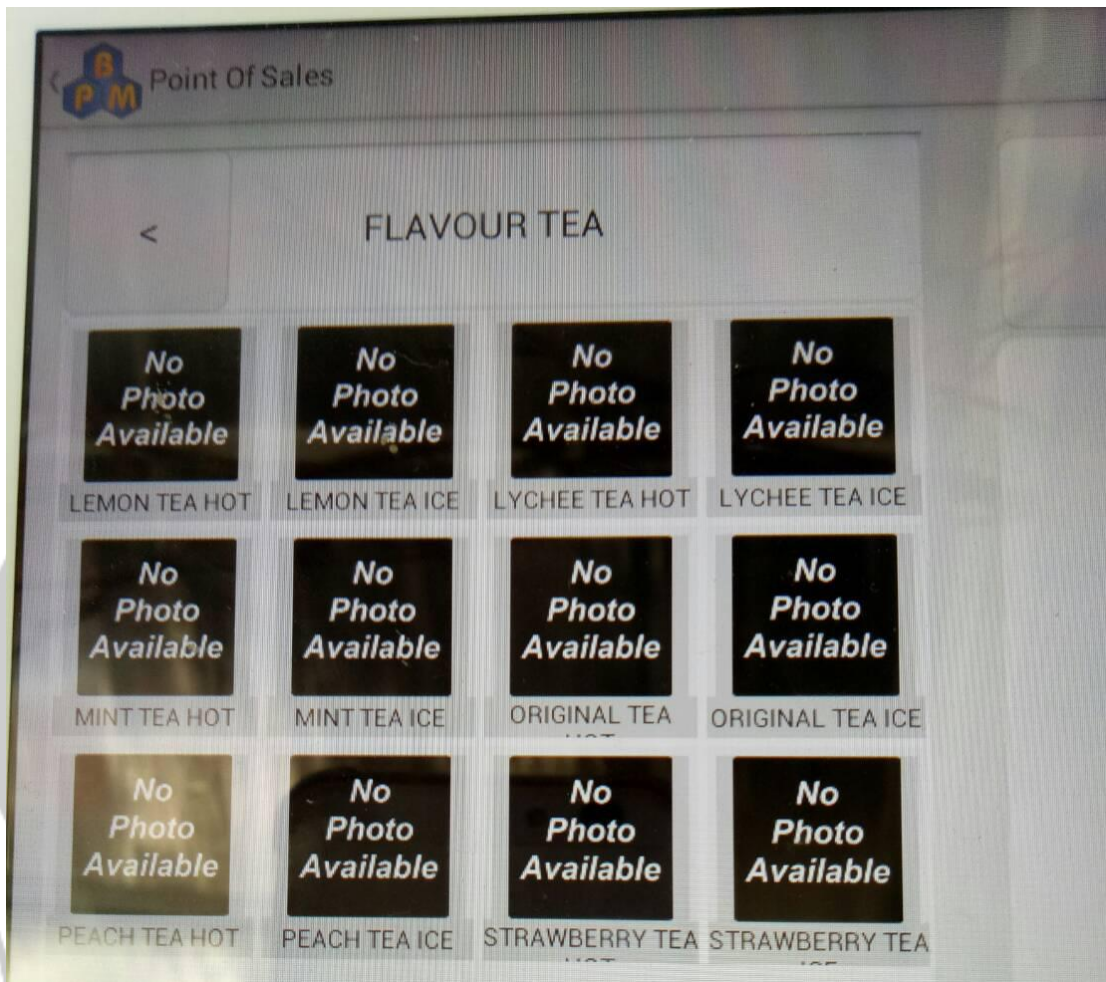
B P M Point Of Sales

<

FLAVOUR TEA

No Photo Available
LEMON TEA HOT

No Photo Available
LEMON TEA ICE

No Photo Available
LYCHEE TEA HOT

No Photo Available
LYCHEE TEA ICE

No Photo Available
MINT TEA HOT

No Photo Available
MINT TEA ICE

No Photo Available
ORIGINAL TEA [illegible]

No Photo Available
ORIGINAL TEA ICE

No Photo Available
PEACH TEA HOT

No Photo Available
PEACH TEA ICE

No Photo Available
STRAWBERRY TEA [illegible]

No Photo Available
STRAWBERRY TEA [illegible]